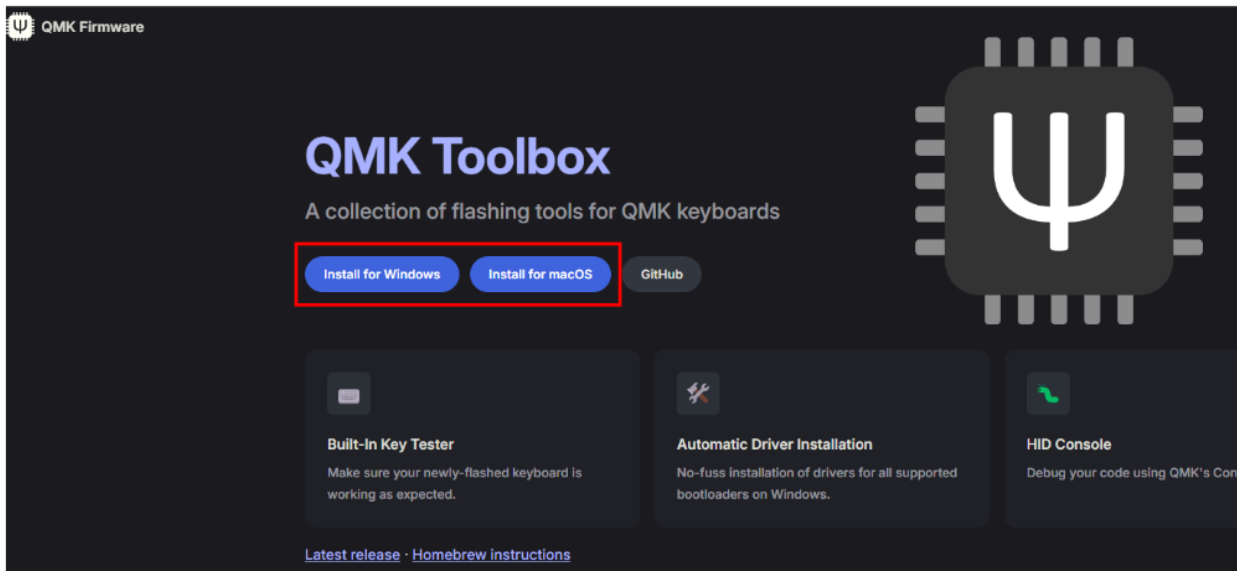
QMK Firmware

QMK Toolbox

A collection of flashing tools for QMK keyboards

Install for Windows Install for macOS GitHub

Built-In Key Tester

Make sure your newly-flashed keyboard is working as expected.

Automatic Driver Installation

No-fuss installation of drivers for all supported bootloaders on Windows.

HID Console

Debug your code using QMK's Con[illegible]

Latest release · Homebrew instructions